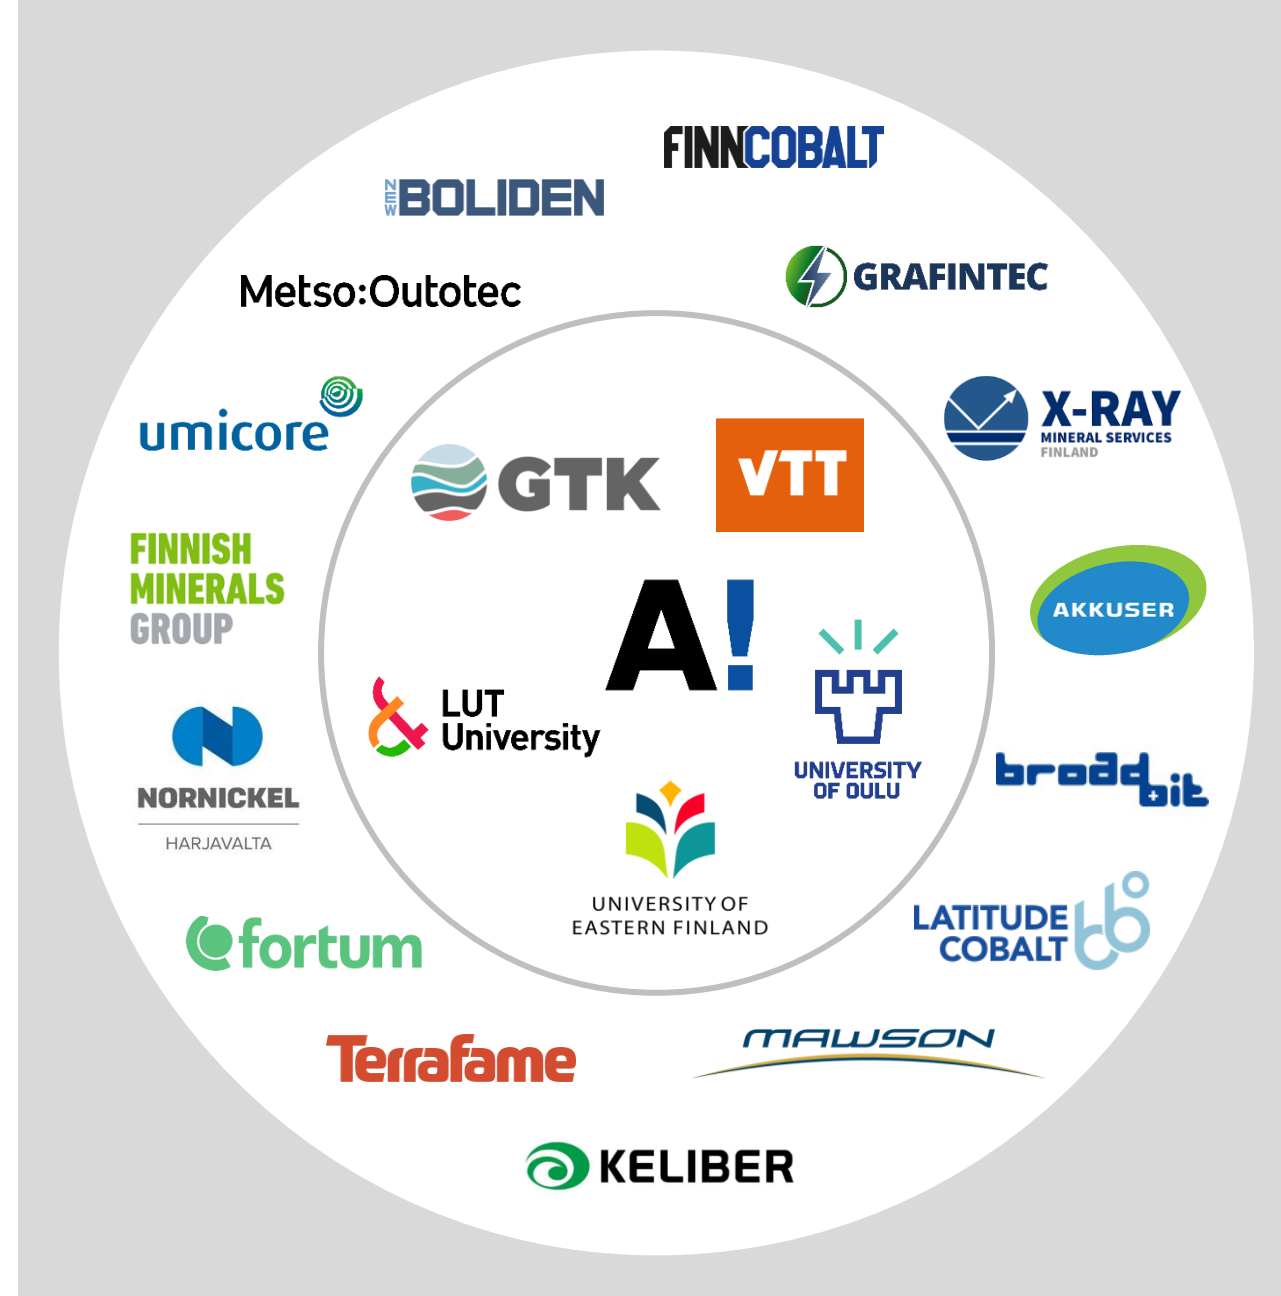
FINNCOBALT

NEW BOLIDEN

Metso:Outotec

GRAFINTEC

umicore

X-RAY MINERAL SERVICES FINLAND

GTK

VTT

FINNISH MINERALS GROUP

AKKUSER

A!

LUT University

UNIVERSITY OF OULU

NORNICKEL HARJAVALTA

broadbit

UNIVERSITY OF EASTERN FINLAND

LATITUDE 66 COBALT

fortum

Terrafame

MAWSON

KELIBER